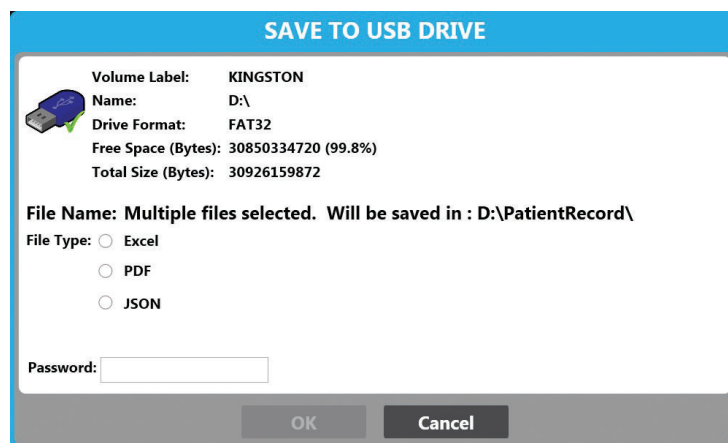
SAVE TO USB DRIVE

| | |
|---|---|
| Volume Label: | KINGSTON |
| Name: | D:\ |
| Drive Format: | FAT32 |
| Free Space (Bytes): | 30850334720 (99.8%) |
| Total Size (Bytes): | 30926159872 |

File Name: Multiple files selected. Will be saved in : D:\PatientRecord\

File Type: Excel

PDF

JSON

Password:

OK

Cancel